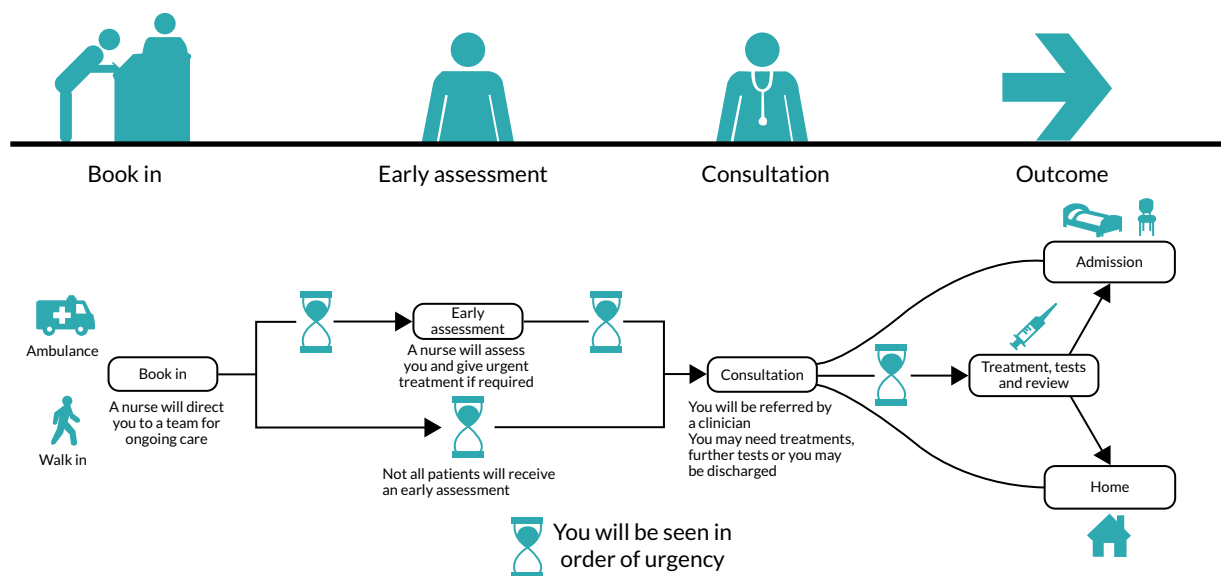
Book in

Early assessment

Consultation

Outcome

Ambulance

Walk in

Book in

A nurse will direct you to a team for ongoing care

Early assessment

A nurse will assess you and give urgent treatment if required

Not all patients will receive an early assessment

Consultation

You will be referred by a clinician
You may need treatments, further tests or you may be discharged

Admission

Treatment, tests and review

Home

You will be seen in order of urgency